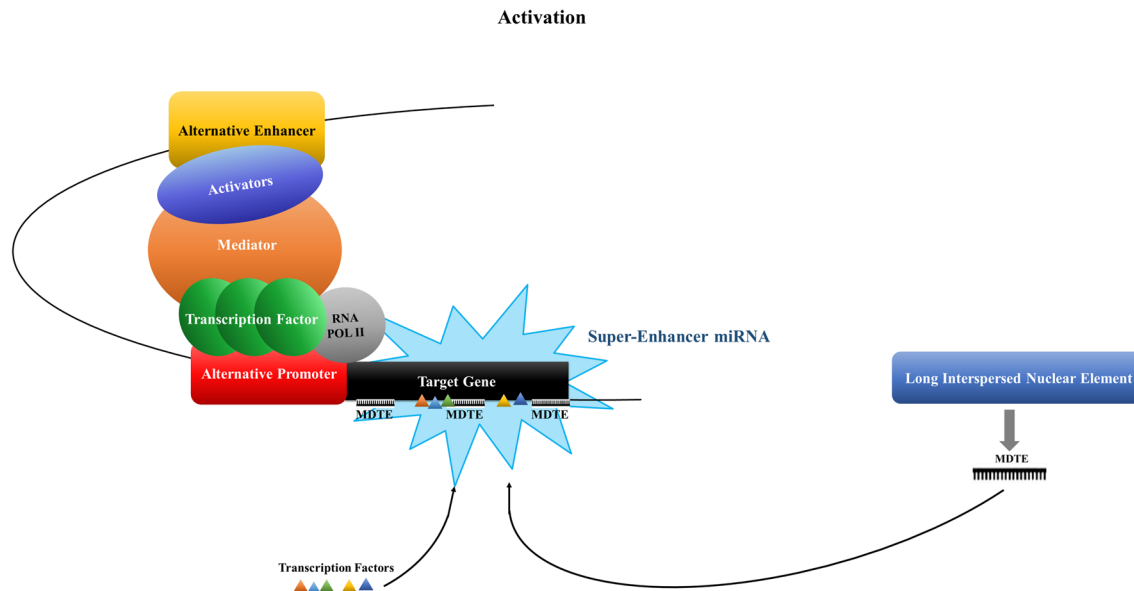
Activation

Alternative Enhancer

Activators

Mediator

Transcription Factor

RNA POL II

Super-Enhancer miRNA

Alternative Promoter

Target Gene

MDTE

MDTE

MDTE

Long Interspersed Nuclear Element

MDTE

Transcription Factors